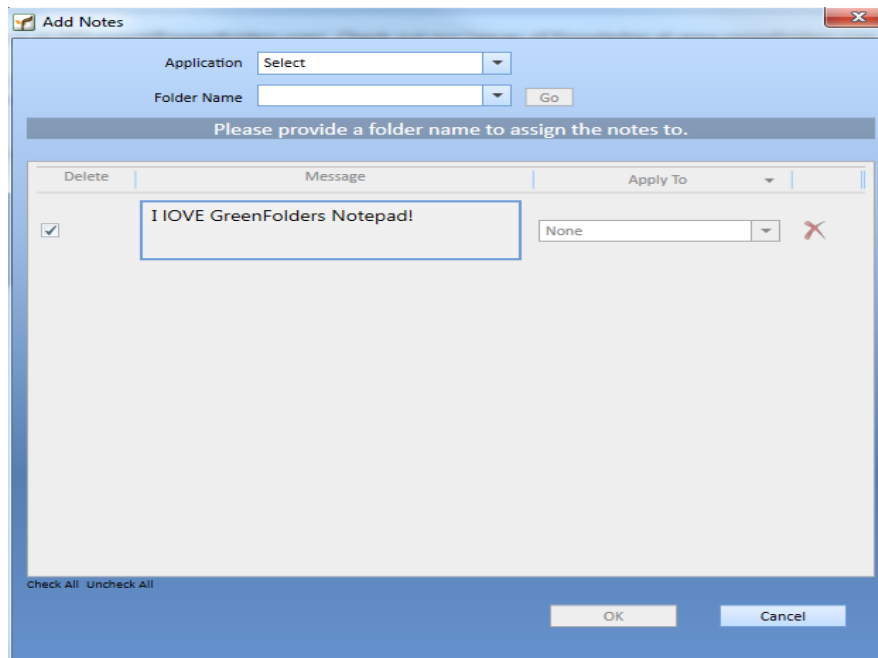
Add Notes

Application Select

Folder Name Go

Please provide a folder name to assign the notes to.

| Delete | Message | Apply To |
|---|---|---|
| ✓ | I lOVE GreenFolders Notepad! | None |

Check All Uncheck All

OK Cancel